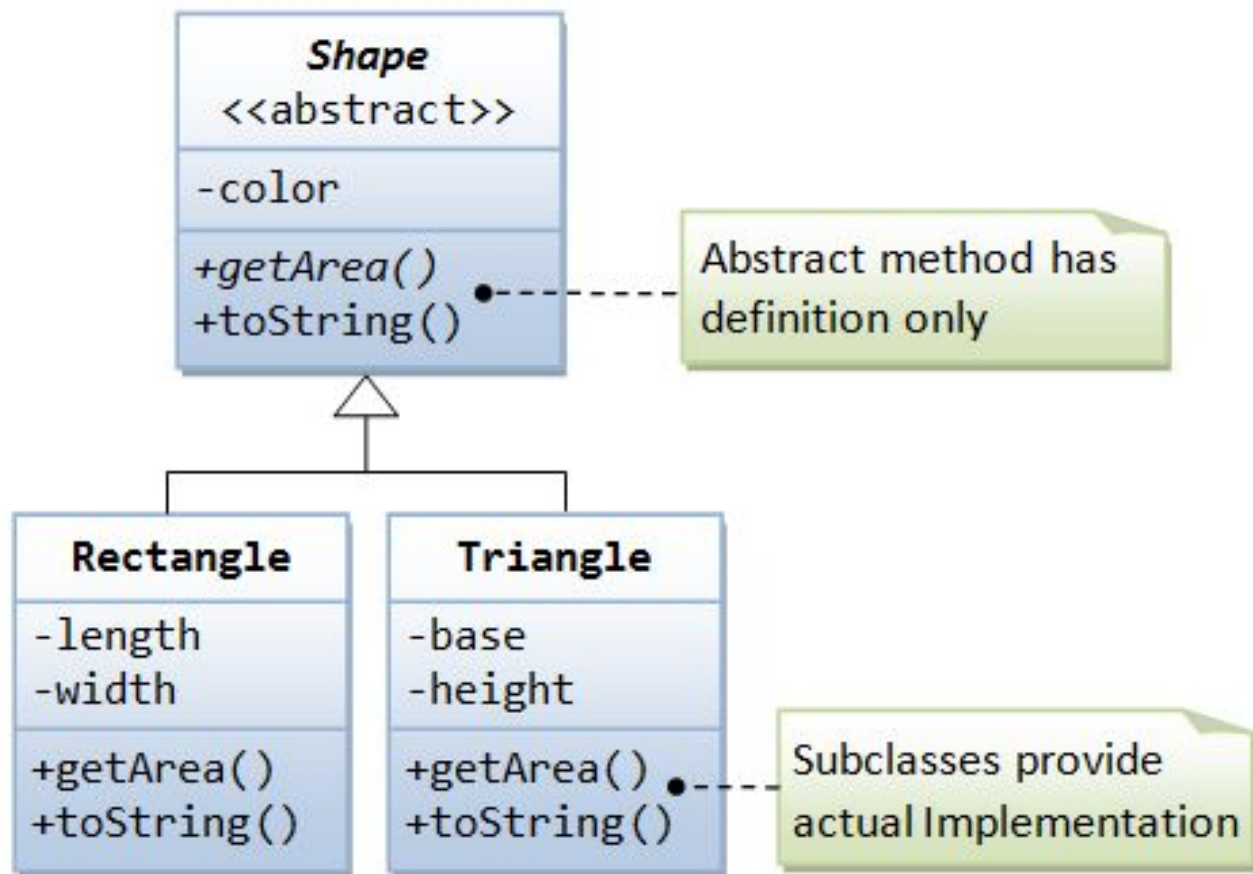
Shape
<<abstract>>

-color

+getArea()
+toString()

Abstract method has definition only

Rectangle

-length
-width

+getArea()
+toString()

Triangle

-base
-height

+getArea()
+toString()

Subclasses provide actual Implementation